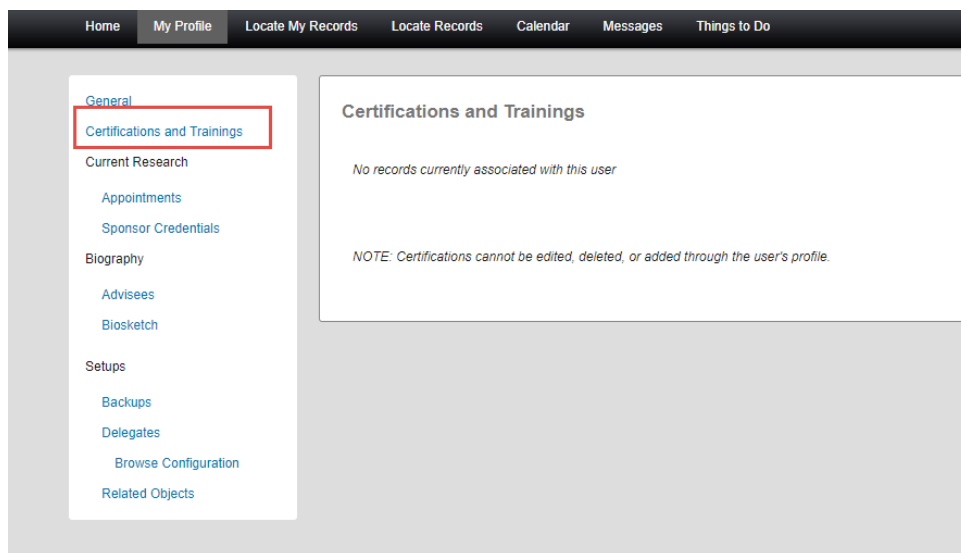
Home My Profile Locate My Records Locate Records Calendar Messages Things to Do

General
Certifications and Trainings
Current Research
Appointments
Sponsor Credentials
Biography
Advisees
Biosketch
Setups
Backups
Delegates
Browse Configuration
Related Objects

Certifications and Trainings

No records currently associated with this user

NOTE: Certifications cannot be edited, deleted, or added through the user's profile.